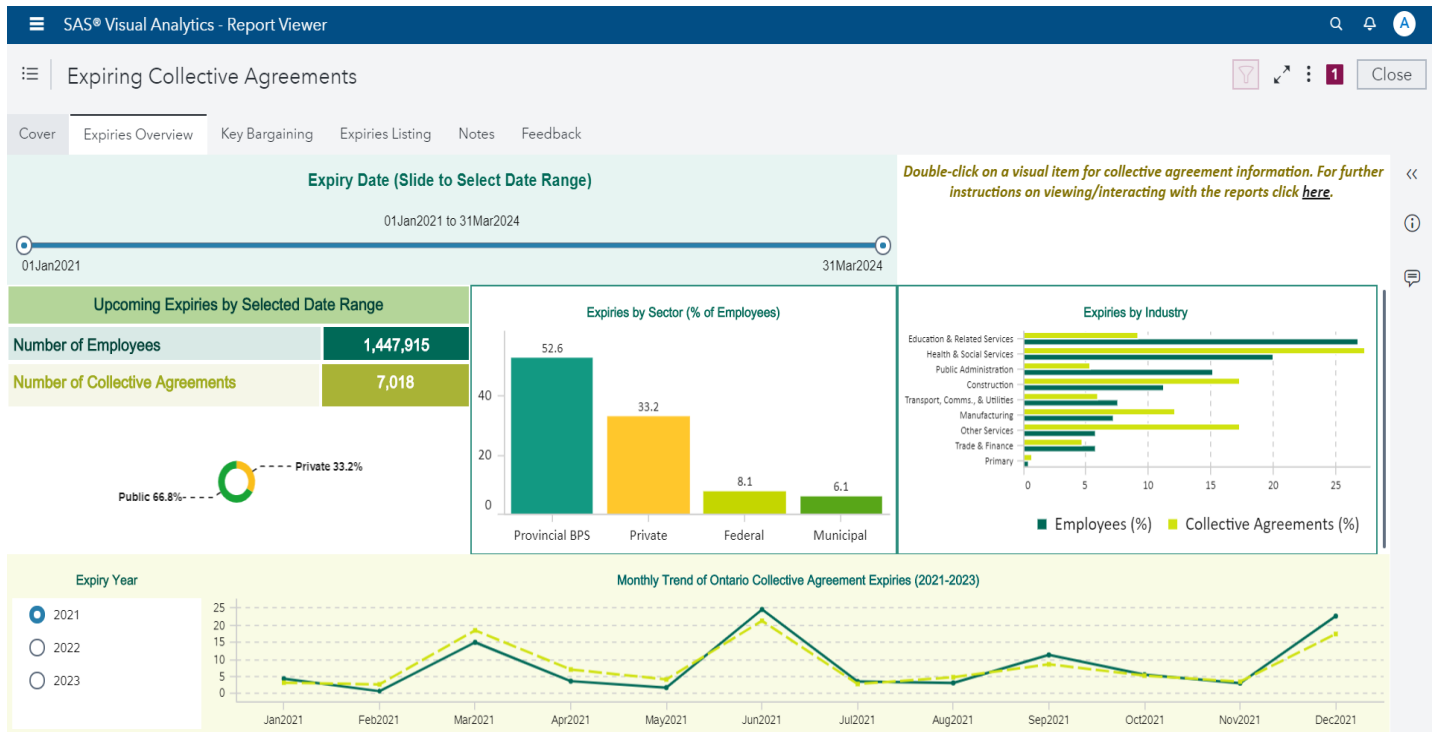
SAS® Visual Analytics - Report Viewer

A

Expiring Collective Agreements

1

Close

Cover | Expiries Overview | Key Bargaining | Expiries Listing | Notes | Feedback

Expiry Date (Slide to Select Date Range)

01Jan2021 to 31Mar2024

01Jan2021

31Mar2024

Double-click on a visual item for collective agreement information. For further instructions on viewing/interacting with the reports click here.

Upcoming Expiries by Selected Date Range

| Number of Employees | 1,447,915 |
|---|---|
| Number of Collective Agreements | 7,018 |

Private 33.2%

Public 66.8%

Expiries by Sector (% of Employees)

52.6
33.2
8.1
6.1

40
20
0

Provincial BPS
Private
Federal
Municipal

Expiries by Industry

Education & Related Services
Health & Social Services
Public Administration
Construction
Transport, Comms., & Utilities
Manufacturing
Other Services
Trade & Finance
Primary

0 5 10 15 20 25

Employees (%) Collective Agreements (%)

Expiry Year

2021
2022
2023

Monthly Trend of Ontario Collective Agreement Expiries (2021-2023)

25
20
15
10
5
0

Jan2021 Feb2021 Mar2021 Apr2021 May2021 Jun2021 Jul2021 Aug2021 Sep2021 Oct2021 Nov2021 Dec2021